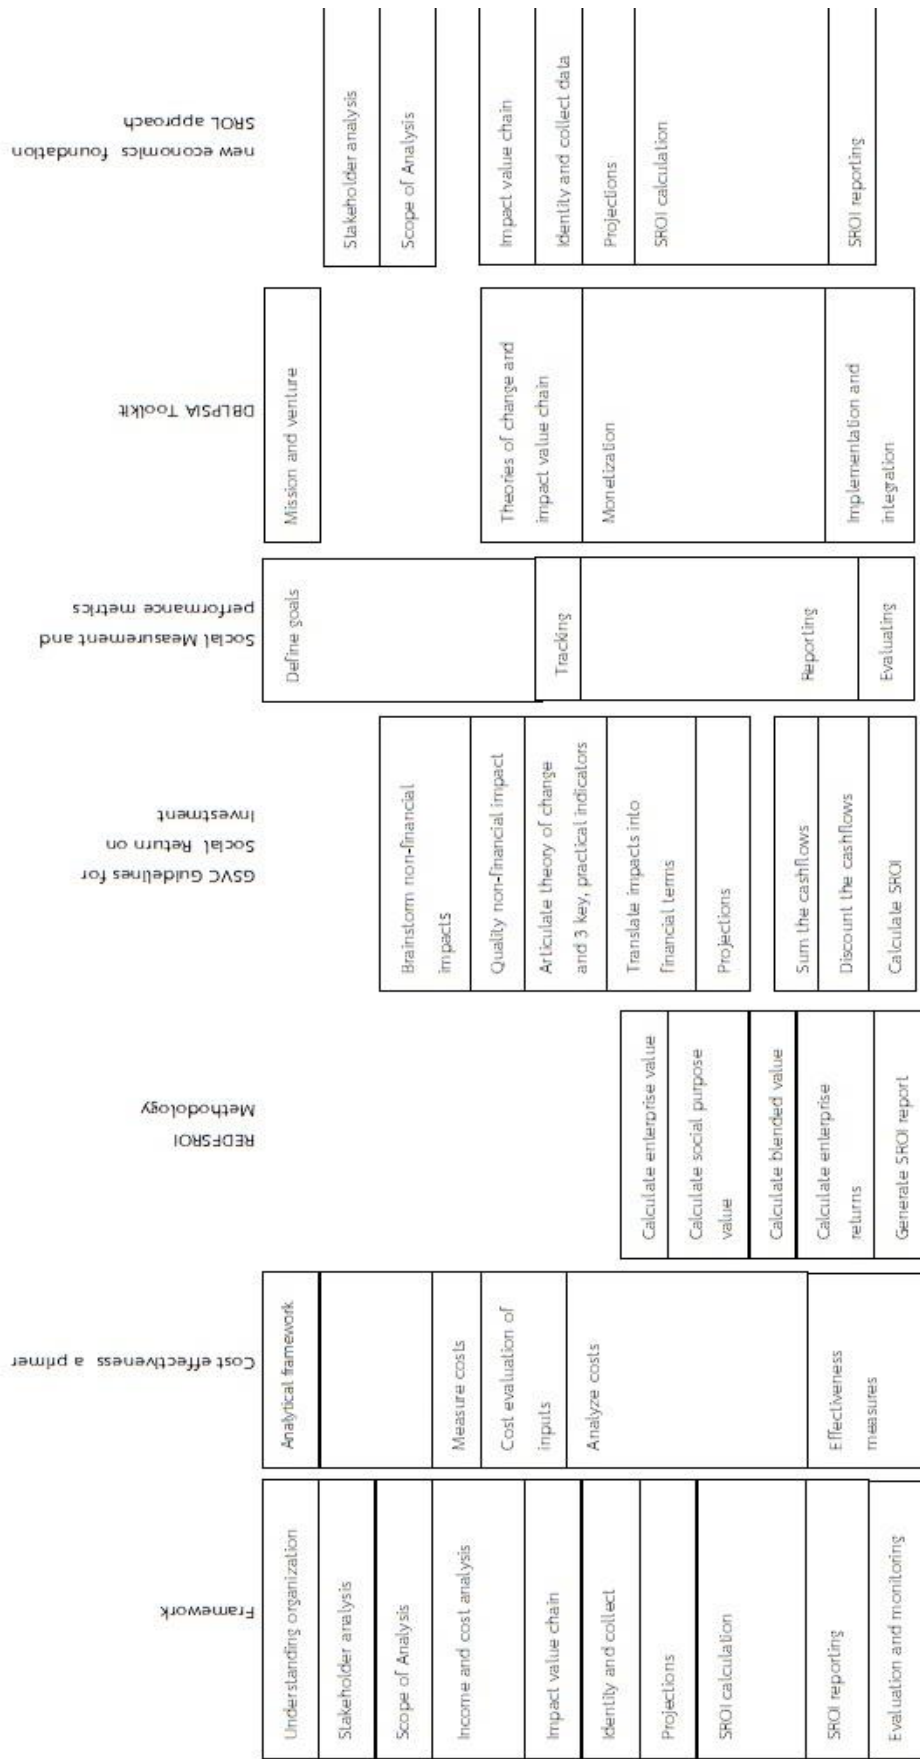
Framework

Understanding organization
Stakeholder analysis
Scope of Analysis
Income and cost analysis
Impact value chain
Identity and collect
Projections
SROI calculation
SROI reporting
Evaluation and monitoring

Cost effectiveness a primer

Analytical framework
Measure costs
Cost evaluation of inputs
Analyze costs
Effectiveness measures

REDFSROI Methodology

Calculate enterprise value
Calculate social purpose value
Calculate blended value
Calculate enterprise returns
Generate SROI report

GSVC Guidelines for Social Return on Investment

Brainstorm non-financial impacts
Quality non-financial impact
Articulate theory of change and 3 key, practical indicators
Translate impacts into financial terms
Projections
Sum the cashflows
Discount the cashflows
Calculate SROI

Social Measurement and performance metrics

Define goals
Tracking
Reporting
Evaluating

DBLPSIA Toolkit

Mission and venture
Theories of change and impact value chain
Monetization
Implementation and integration

new economics foundation SROL approach

Stakeholder analysis
Scope of Analysis
Impact value chain
Identity and collect data
Projections
SROI calculation
SROI reporting